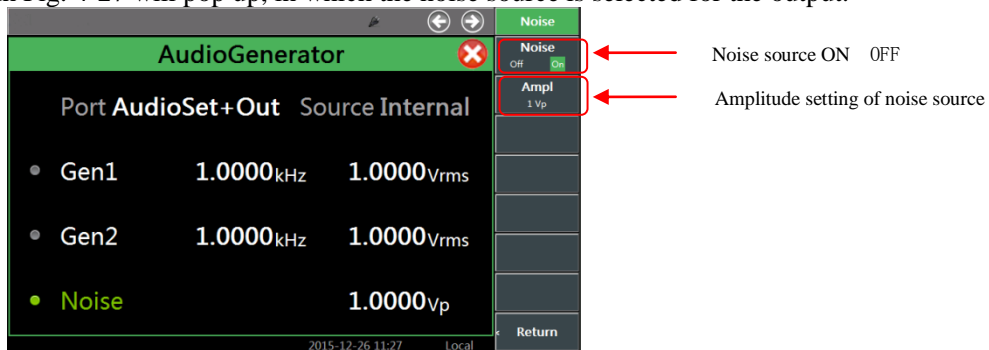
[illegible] will pop up, in which the noise source is selected for the output.

Noise

AudioGenerator

Noise
Off On

Noise source ON 0FF

Ampl
1 Vp

Amplitude setting of noise source

Port AudioSet+Out Source Internal

Gen1 1.0000kHz 1.0000Vrms

Gen2 1.0000kHz 1.0000Vrms

Noise 1.0000Vp

Return

2015-12-26 11:27 Local